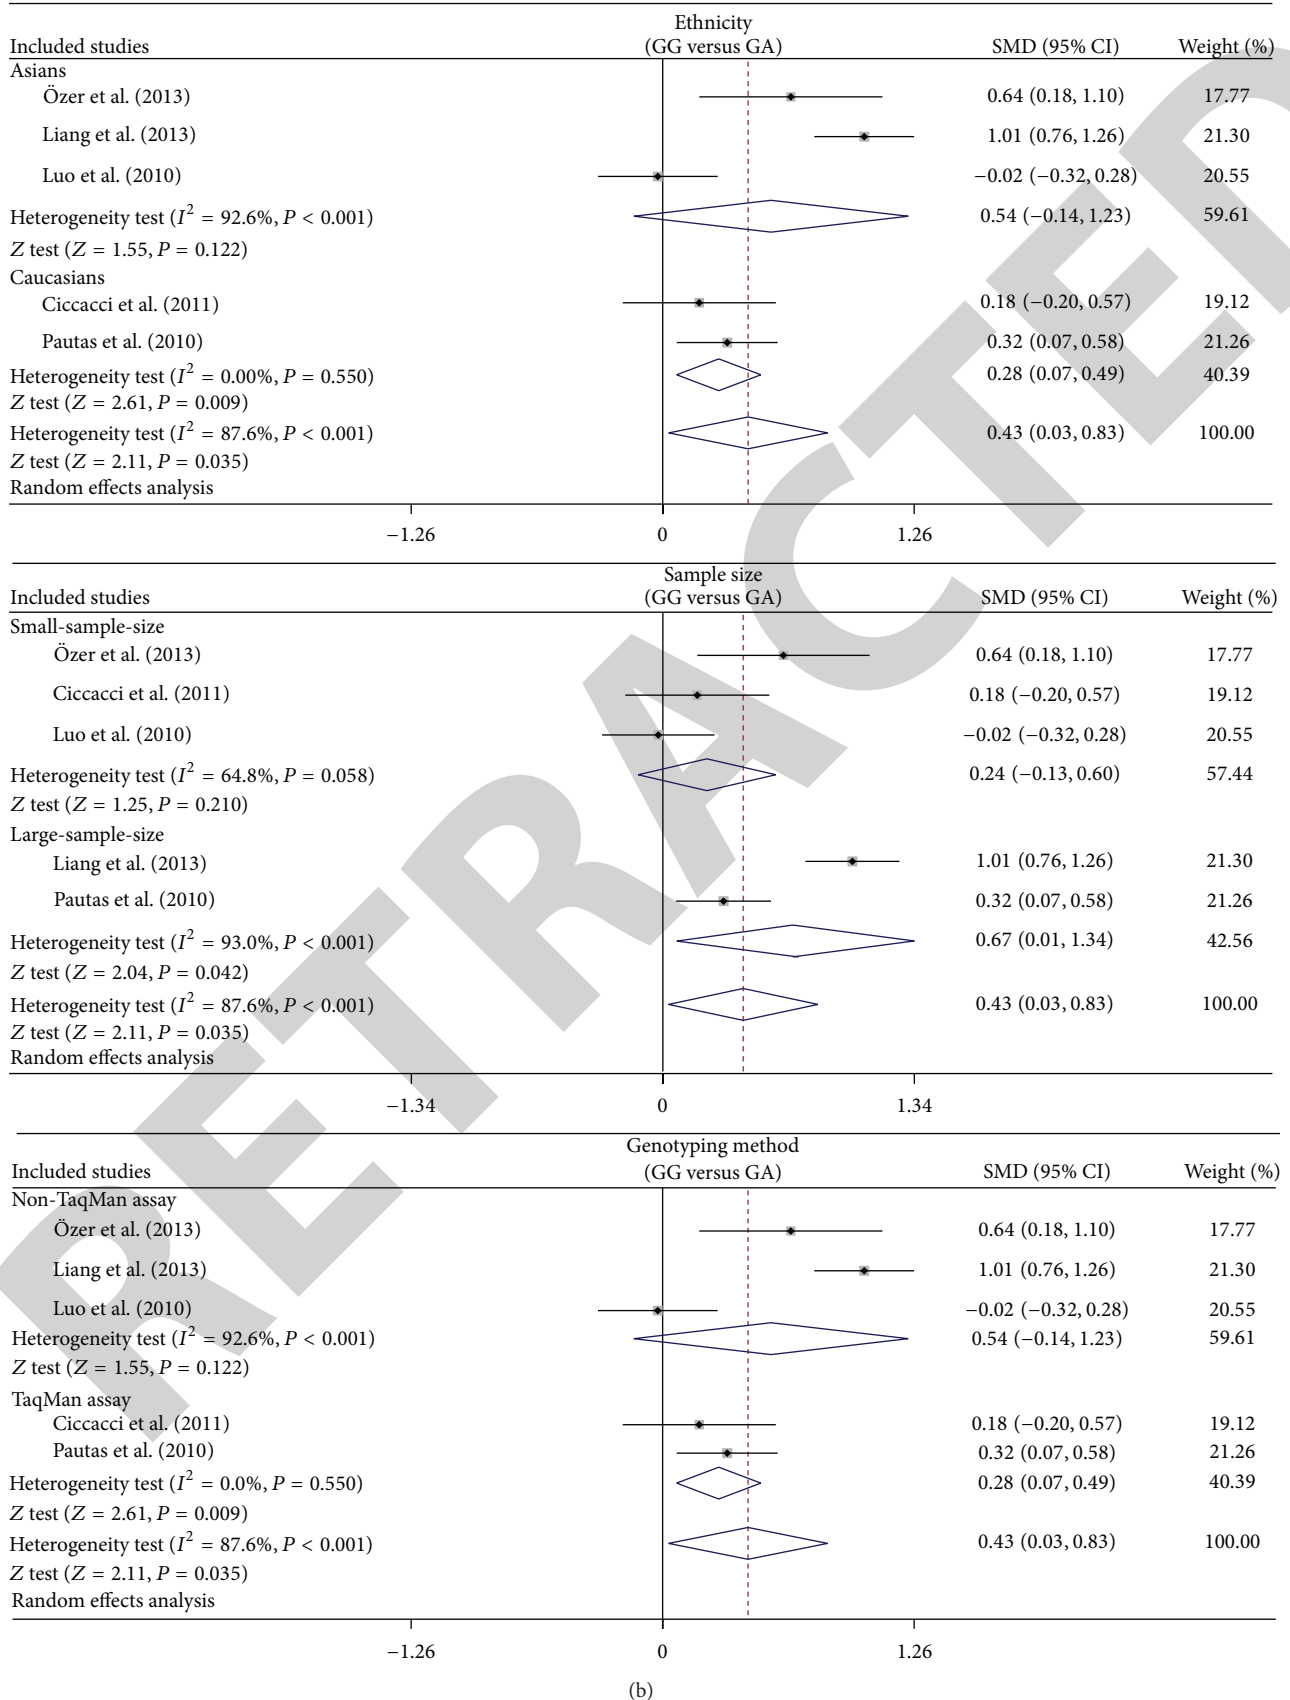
RETRACTED

Ethnicity
(GG versus GA)

| Included studies | SMD (95% CI) | Weight (%) |
|---|---|---|
| Asians | | |
| Özer et al. (2013) | 0.64 (0.18, 1.10) | 17.77 |
| Liang et al. (2013) | 1.01 (0.76, 1.26) | 21.30 |
| Luo et al. (2010) | −0.02 (−0.32, 0.28) | 20.55 |
| Heterogeneity test ($I^2$ = 92.6%, $P$ < 0.001) | 0.54 (−0.14, 1.23) | 59.61 |
| $Z$ test ($Z$ = 1.55, $P$ = 0.122) | | |
| Caucasians | | |
| Ciccacci et al. (2011) | 0.18 (−0.20, 0.57) | 19.12 |
| Pautas et al. (2010) | 0.32 (0.07, 0.58) | 21.26 |
| Heterogeneity test ($I^2$ = 0.00%, $P$ = 0.550) | 0.28 (0.07, 0.49) | 40.39 |
| $Z$ test ($Z$ = 2.61, $P$ = 0.009) | | |
| Heterogeneity test ($I^2$ = 87.6%, $P$ < 0.001) | 0.43 (0.03, 0.83) | 100.00 |
| $Z$ test ($Z$ = 2.11, $P$ = 0.035) | | |
| Random effects analysis | | |

−1.26 0 1.26

Sample size
(GG versus GA)

| Included studies | SMD (95% CI) | Weight (%) |
|---|---|---|
| Small-sample-size | | |
| Özer et al. (2013) | 0.64 (0.18, 1.10) | 17.77 |
| Ciccacci et al. (2011) | 0.18 (−0.20, 0.57) | 19.12 |
| Luo et al. (2010) | −0.02 (−0.32, 0.28) | 20.55 |
| Heterogeneity test ($I^2$ = 64.8%, $P$ = 0.058) | 0.24 (−0.13, 0.60) | 57.44 |
| $Z$ test ($Z$ = 1.25, $P$ = 0.210) | | |
| Large-sample-size | | |
| Liang et al. (2013) | 1.01 (0.76, 1.26) | 21.30 |
| Pautas et al. (2010) | 0.32 (0.07, 0.58) | 21.26 |
| Heterogeneity test ($I^2$ = 93.0%, $P$ < 0.001) | 0.67 (0.01, 1.34) | 42.56 |
| $Z$ test ($Z$ = 2.04, $P$ = 0.042) | | |
| Heterogeneity test ($I^2$ = 87.6%, $P$ < 0.001) | 0.43 (0.03, 0.83) | 100.00 |
| $Z$ test ($Z$ = 2.11, $P$ = 0.035) | | |
| Random effects analysis | | |

−1.34 0 1.34

Genotyping method
(GG versus GA)

| Included studies | SMD (95% CI) | Weight (%) |
|---|---|---|
| Non-TaqMan assay | | |
| Özer et al. (2013) | 0.64 (0.18, 1.10) | 17.77 |
| Liang et al. (2013) | 1.01 (0.76, 1.26) | 21.30 |
| Luo et al. (2010) | −0.02 (−0.32, 0.28) | 20.55 |
| Heterogeneity test ($I^2$ = 92.6%, $P$ < 0.001) | 0.54 (−0.14, 1.23) | 59.61 |
| $Z$ test ($Z$ = 1.55, $P$ = 0.122) | | |
| TaqMan assay | | |
| Ciccacci et al. (2011) | 0.18 (−0.20, 0.57) | 19.12 |
| Pautas et al. (2010) | 0.32 (0.07, 0.58) | 21.26 |
| Heterogeneity test ($I^2$ = 0.0%, $P$ = 0.550) | 0.28 (0.07, 0.49) | 40.39 |
| $Z$ test ($Z$ = 2.61, $P$ = 0.009) | | |
| Heterogeneity test ($I^2$ = 87.6%, $P$ < 0.001) | 0.43 (0.03, 0.83) | 100.00 |
| $Z$ test ($Z$ = 2.11, $P$ = 0.035) | | |
| Random effects analysis | | |

−1.26 0 1.26

(b)